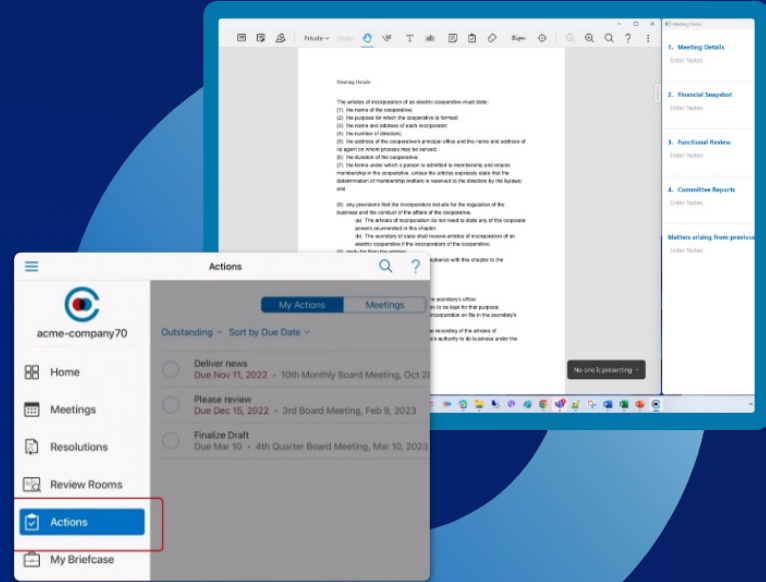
Private Sign

Meeting Details

The articles of incorporation of an electric cooperative must state:
(1) the name of the cooperative;
(2) the purpose for which the cooperative is formed;
(3) the name and address of each incorporator;
(4) the number of directors;
(5) the address of the cooperative's principal office and the name and address of its agent on whom process may be served;
(6) the duration of the cooperative;
(7) the terms under which a person is admitted to membership and retains membership in the cooperative, unless the articles expressly state that the determination of membership matters is reserved to the directors by the bylaws; and

(8) any provisions that the incorporators include for the regulation of the business and the conduct of the affairs of the cooperative.
(a) The articles of incorporation do not need to state any of the corporate powers enumerated in this chapter.
(b) The secretary of state shall receive articles of incorporation of an electric cooperative if the incorporators of the cooperative:

No one is presenting

Meeting Notes

1. Meeting Details
Enter Notes

2. Financial Snapshot
Enter Notes

3. Functional Review
Enter Notes

4. Committee Reports
Enter Notes

Matters arising from previous
Enter Notes

Actions

acme-company70

Home
Meetings
Resolutions
Review Rooms
Actions
My Briefcase

My Actions
Meetings

Outstanding
Sort by Due Date

Deliver news
Due Nov 11, 2022 · 10th Monthly Board Meeting, Oct 2

Please review
Due Dec 15, 2022 · 3rd Board Meeting, Feb 9, 2023

Finalize Draft
Due Mar 10 · 4th Quarter Board Meeting, Mar 10, 2023